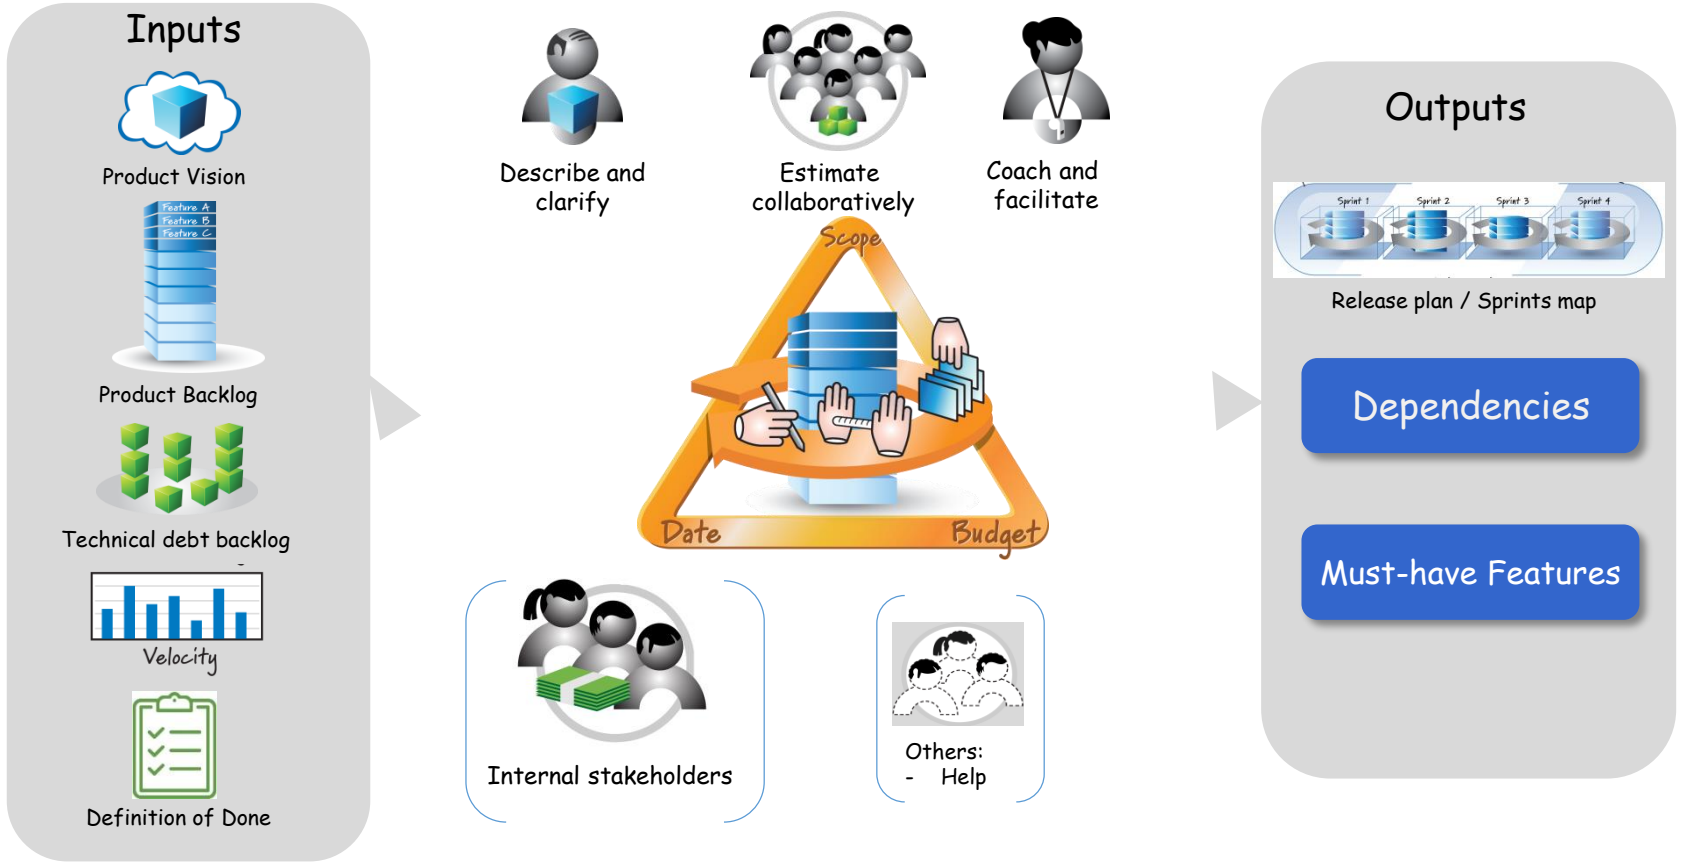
Inputs

Product Vision

Feature A
Feature B
Feature C

Product Backlog

Technical debt backlog

Velocity

Definition of Done

Describe and clarify

Estimate collaboratively

Coach and facilitate

Scope

Date

Budget

Internal stakeholders

Others:
- Help

Outputs

Sprint 1
Sprint 2
Sprint 3
Sprint 4

Release plan / Sprints map

Dependencies

Must-have Features